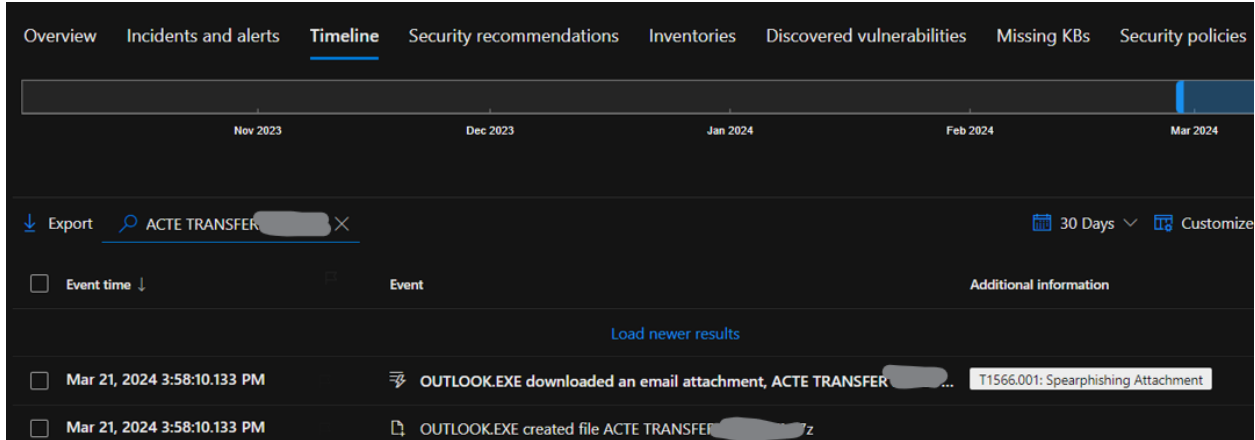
Overview Incidents and alerts Timeline Security recommendations Inventories Discovered vulnerabilities Missing KBs Security policies

Nov 2023 Dec 2023 Jan 2024 Feb 2024 Mar 2024

Export ACTE TRANSFER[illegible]

30 Days Customize

| | Event time ↓ | Event | Additional information |
|---|---|---|---|
| | Load newer results | | |
| | Mar 21, 2024 3:58:10.133 PM | OUTLOOK.EXE downloaded an email attachment, ACTE TRANSFER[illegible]... | T1566.001: Spearphishing Attachment |
| | Mar 21, 2024 3:58:10.133 PM | OUTLOOK.EXE created file ACTE TRANSFER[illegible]z | |